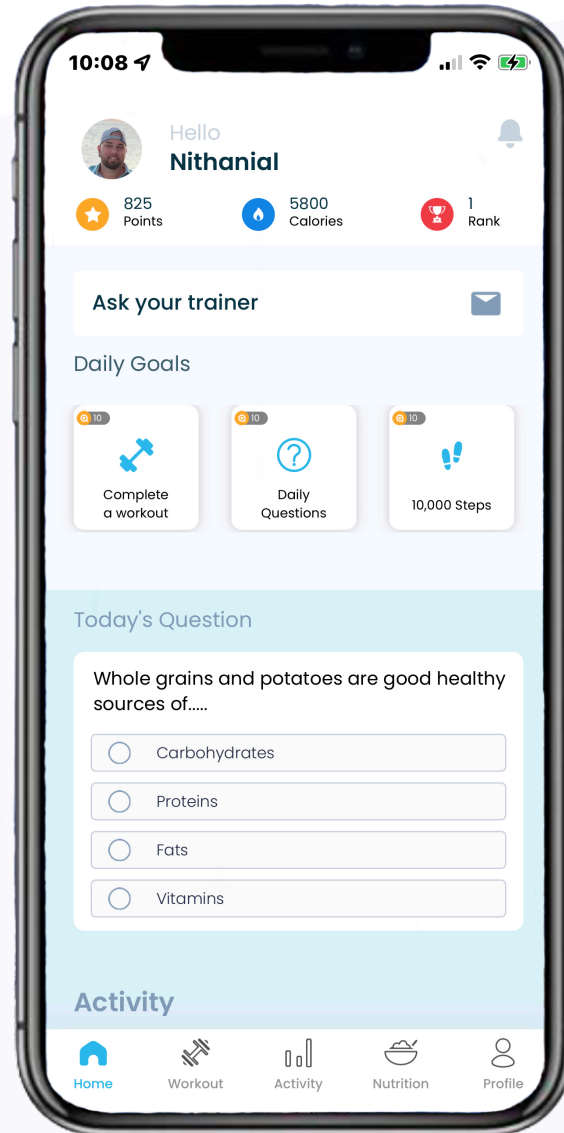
10:08

Hello
Nithanial

825
Points

5800
Calories

1
Rank

Ask your trainer

Daily Goals

10
Complete a workout

10
Daily Questions

10
10,000 Steps

Today's Question

Whole grains and potatoes are good healthy sources of.....

Carbohydrates

Proteins

Fats

Vitamins

Activity

Home
Workout
Activity
Nutrition
Profile